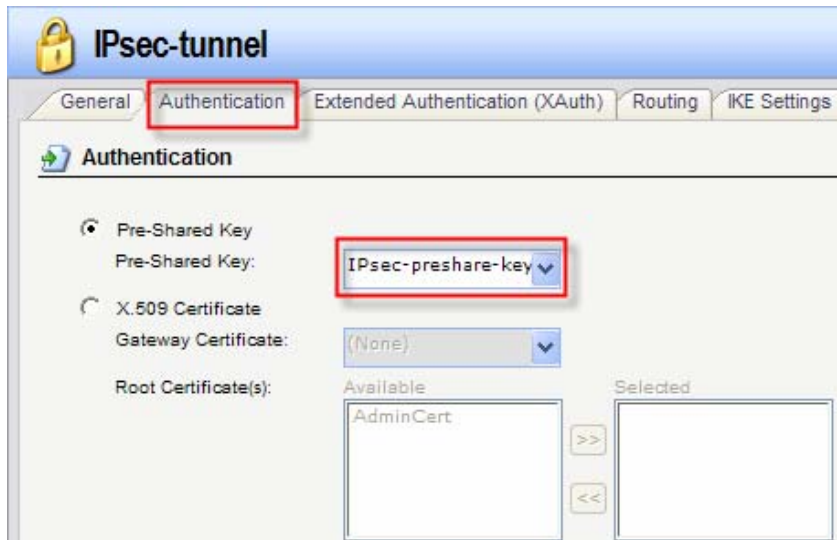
IPsec-tunnel

General | Authentication | Extended Authentication (XAuth) | Routing | IKE Settings

Authentication

Pre-Shared Key
Pre-Shared Key: IPsec-preshare-key

X.509 Certificate
Gateway Certificate: (None)

Root Certificate(s): Available Selected
AdminCert

>>
<<